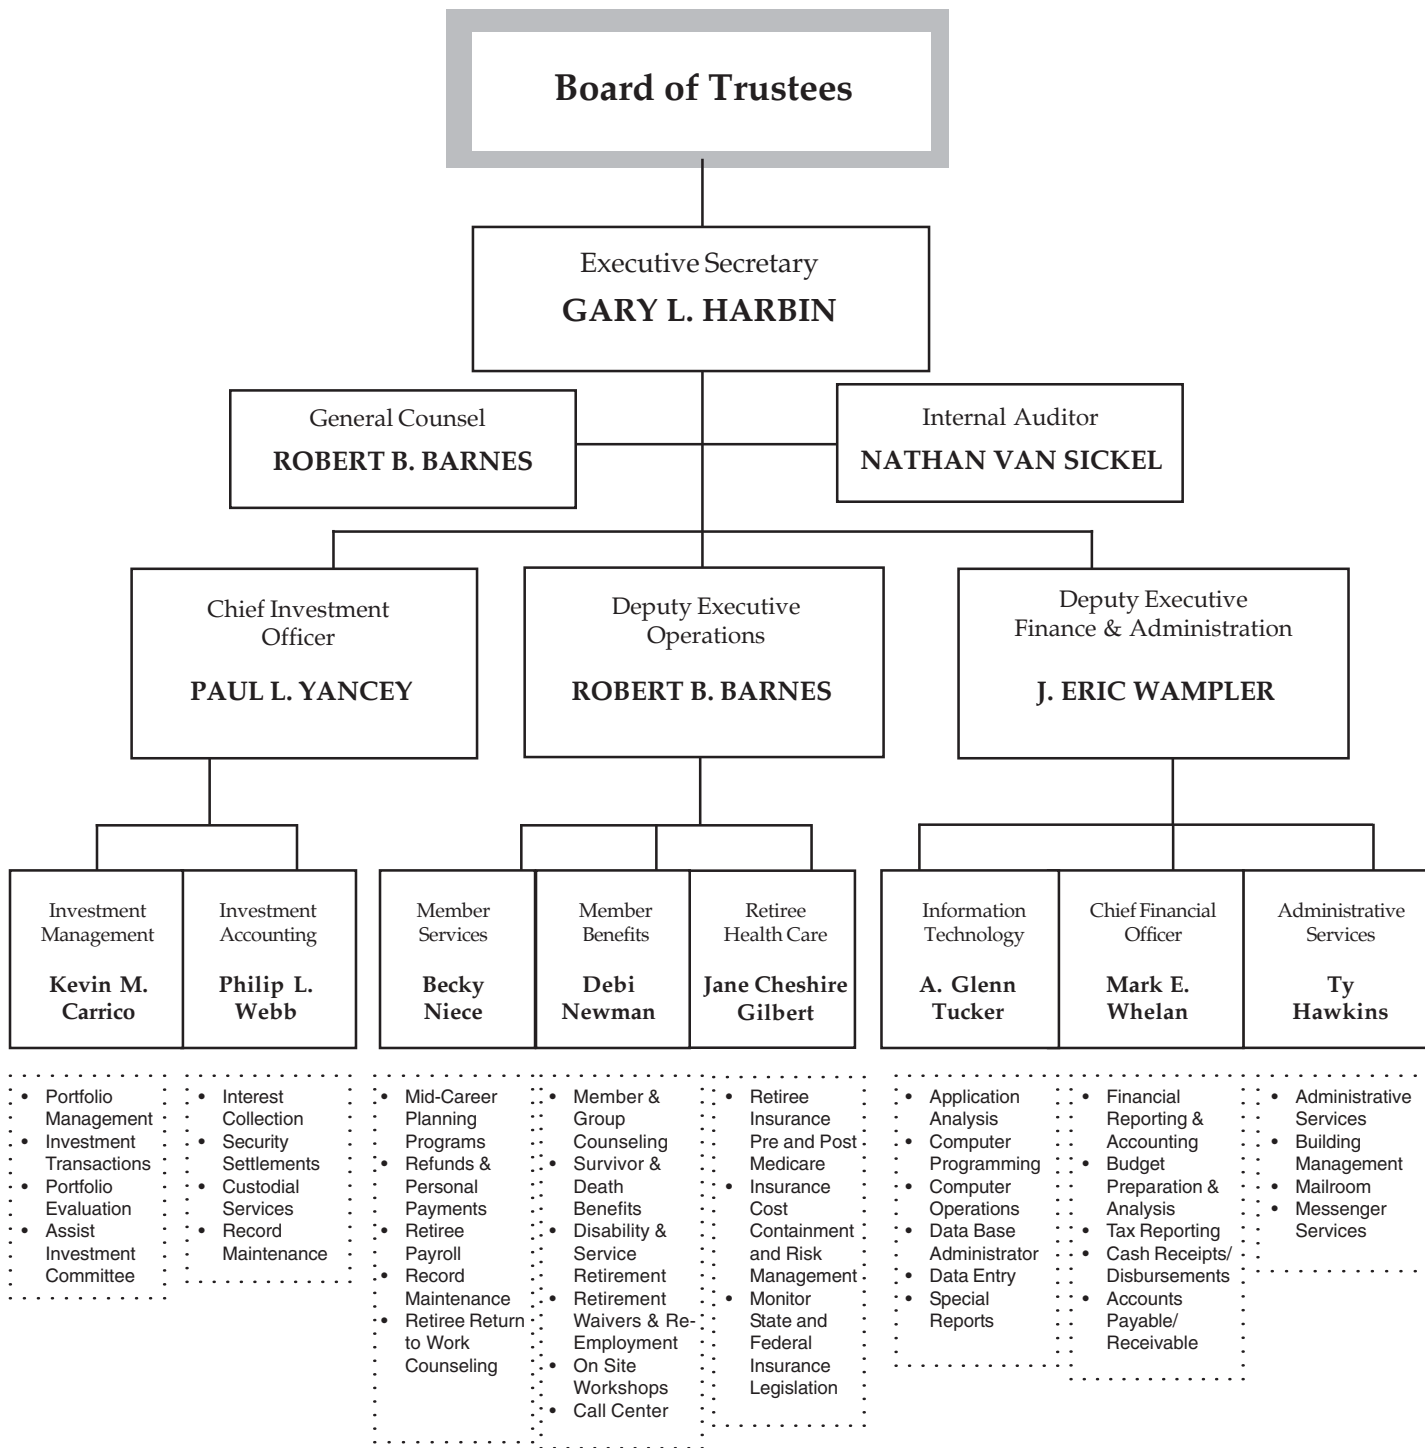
Board of Trustees

Executive Secretary
GARY L. HARBIN

General Counsel
ROBERT B. BARNES

Internal Auditor
NATHAN VAN SICKEL

Chief Investment Officer
PAUL L. YANCEY

Deputy Executive Operations
ROBERT B. BARNES

Deputy Executive Finance & Administration
J. ERIC WAMPLER

Investment Management
Kevin M. Carrico

Investment Accounting
Philip L. Webb

Member Services
Becky Niece

Member Benefits
Debi Newman

Retiree Health Care
Jane Cheshire Gilbert

Information Technology
A. Glenn Tucker

Chief Financial Officer
Mark E. Whelan

Administrative Services
Ty Hawkins

• Portfolio Management
• Investment Transactions
• Portfolio Evaluation
• Assist Investment Committee

• Interest Collection
• Security Settlements
• Custodial Services
• Record Maintenance

• Mid-Career Planning Programs
• Refunds & Personal Payments
• Retiree Payroll
• Record Maintenance
• Retiree Return to Work Counseling

• Member & Group Counseling
• Survivor & Death Benefits
• Disability & Service Retirement
• Retirement Waivers & Re-Employment
• On Site Workshops
• Call Center

• Retiree Insurance Pre and Post Medicare
• Insurance Cost Containment and Risk Management
• Monitor State and Federal Insurance Legislation

• Application Analysis
• Computer Programming
• Computer Operations
• Data Base Administrator
• Data Entry
• Special Reports

• Financial Reporting & Accounting
• Budget Preparation & Analysis
• Tax Reporting
• Cash Receipts/ Disbursements
• Accounts Payable/ Receivable

• Administrative Services
• Building Management
• Mailroom
• Messenger Services